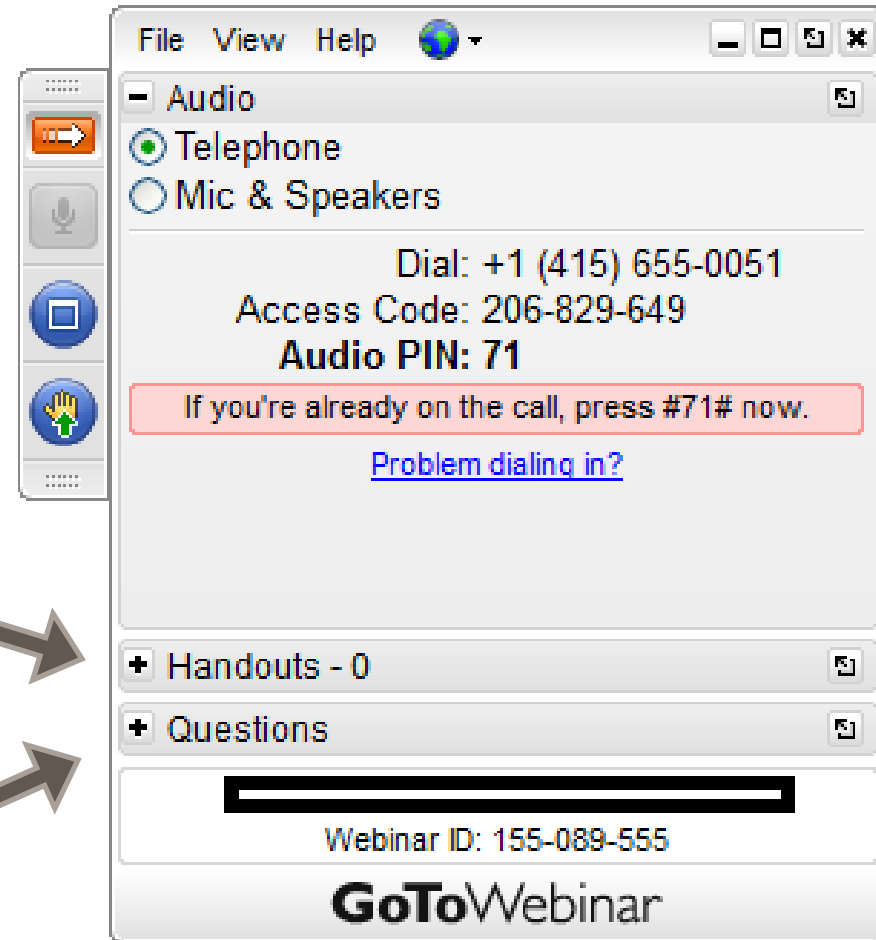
File View Help

- Audio

Telephone

Mic & Speakers

Dial: +1 (415) 655-0051

Access Code: 206-829-649

**Audio PIN: 71**

If you're already on the call, press #71# now.

Problem dialing in?

+ Handouts - 0

+ Questions

Webinar ID: 155-089-555

GoToWebinar